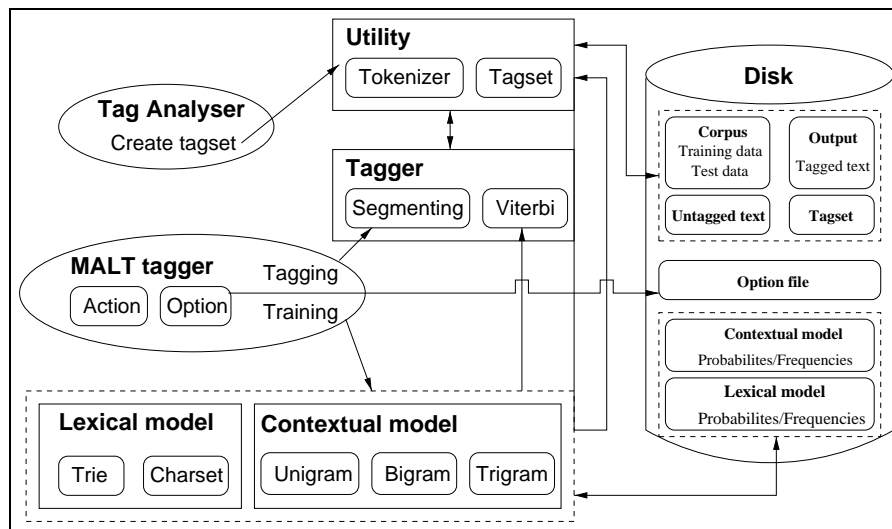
Utility
Tokenizer
Tagset

Tag Analyser
Create tagset

Tagger
Segmenting
Viterbi

MALT tagger
Action
Option
Tagging
Training

Lexical model
Trie
Charset

Contextual model
Unigram
Bigram
Trigram

Disk
Corpus
Training data
Test data
Output
Tagged text
Untagged text
Tagset
Option file
Contextual model
Probabilites/Frequencies
Lexical model
Probabilites/Frequencies